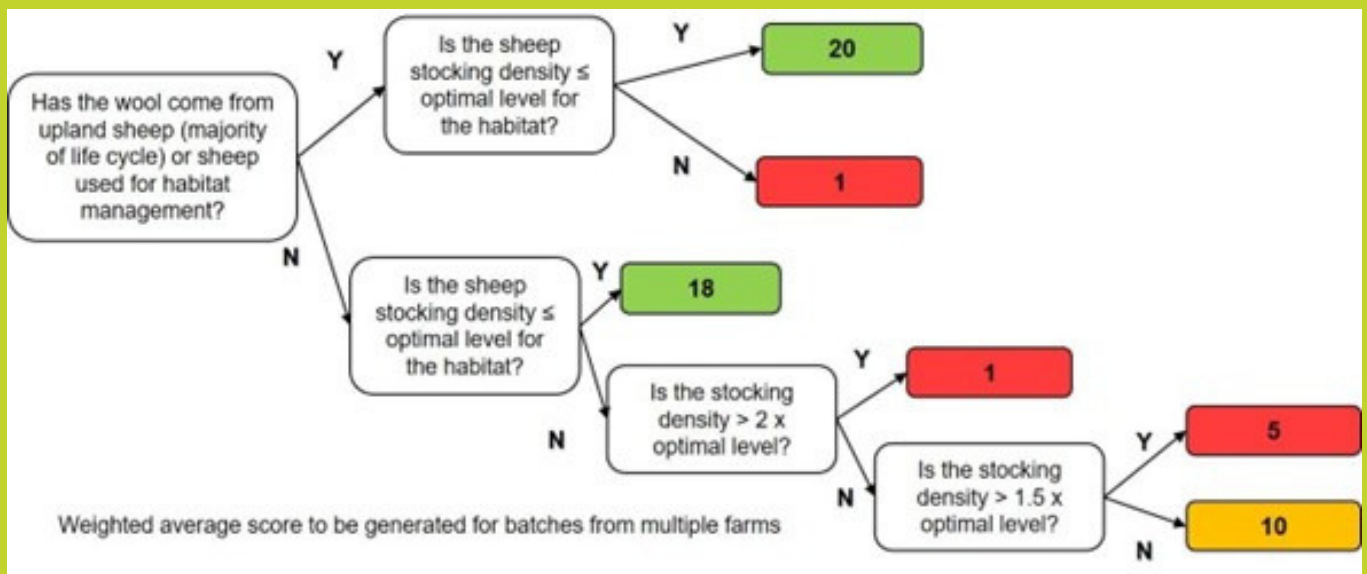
Has the wool come from upland sheep (majority of life cycle) or sheep used for habitat management?

Y

Is the sheep stocking density ≤ optimal level for the habitat?

Y

20

N

1

N

Is the sheep stocking density ≤ optimal level for the habitat?

Y

18

N

Is the stocking density > 2 x optimal level?

Y

1

N

Is the stocking density > 1.5 x optimal level?

Y

5

N

10

Weighted average score to be generated for batches from multiple farms